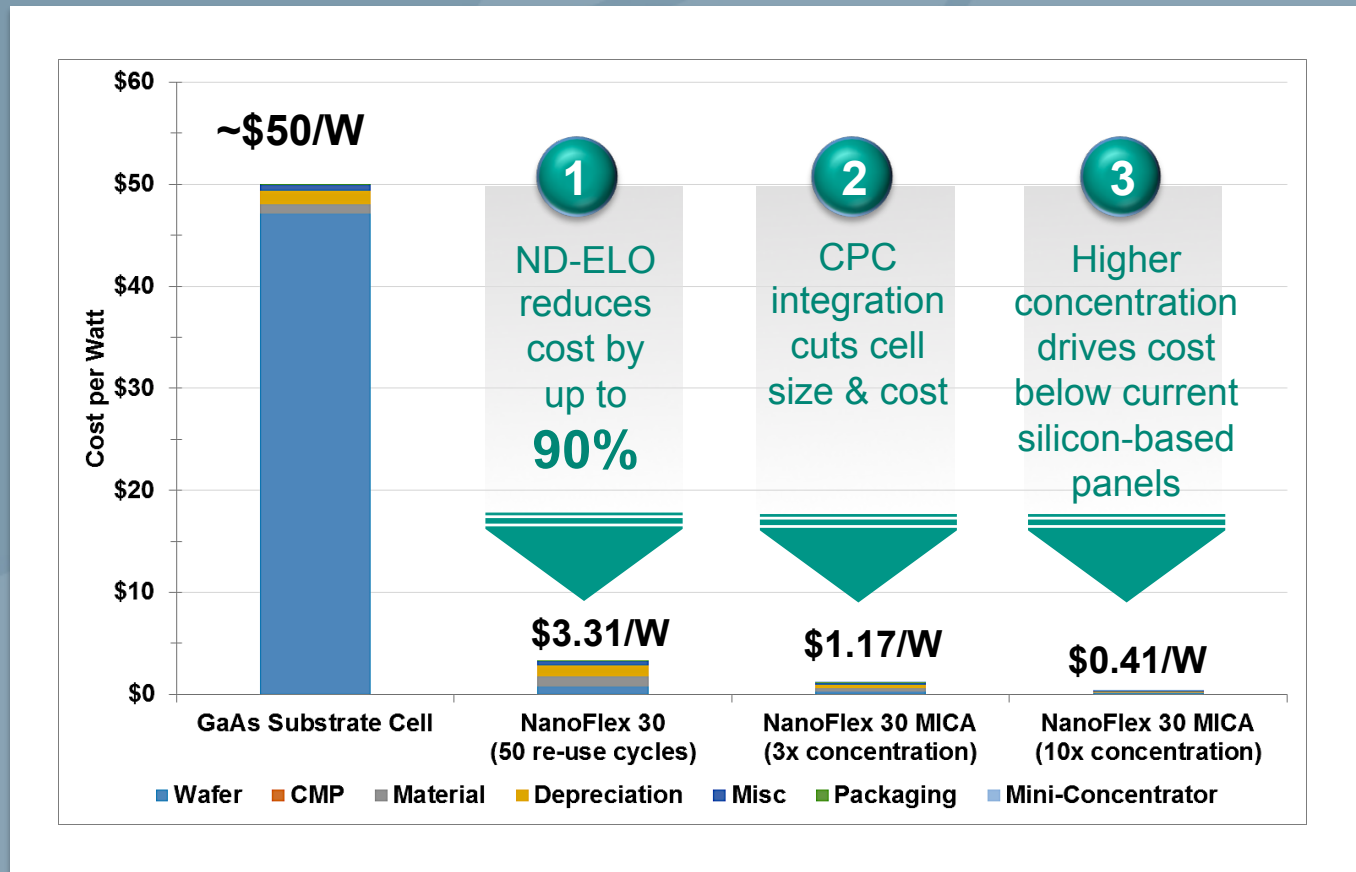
$60
$50
$40
$30
$20
$10
$0

Cost per Watt

~$50/W

1
ND-ELO reduces cost by up to 90%

2
CPC integration cuts cell size & cost

3
Higher concentration drives cost below current silicon-based panels

$3.31/W

$1.17/W

$0.41/W

GaAs Substrate Cell

NanoFlex 30 (50 re-use cycles)

NanoFlex 30 MICA (3x concentration)

NanoFlex 30 MICA (10x concentration)

Wafer CMP Material Depreciation Misc Packaging Mini-Concentrator